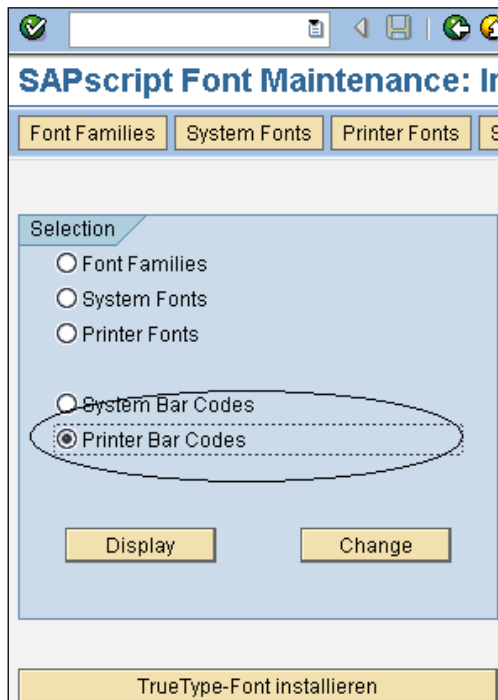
SAPscript Font Maintenance: In

Font Families | System Fonts | Printer Fonts | S

Selection

Font Families

System Fonts

Printer Fonts

System Bar Codes

Printer Bar Codes

Display

Change

TrueType-Font installieren